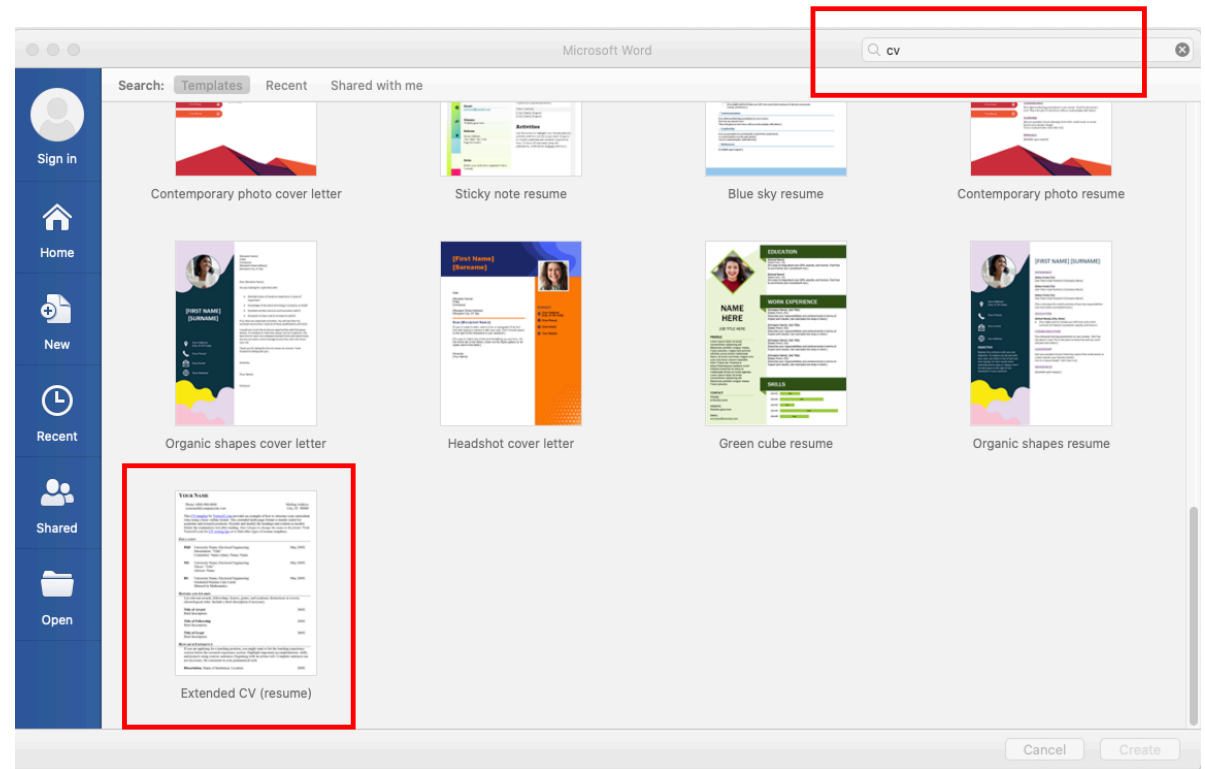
Microsoft Word

cv

Sign in

Home

New

Recent

Shared

Open

Search: Templates Recent Shared with me

Activities

Contemporary photo cover letter

Sticky note resume

Blue sky resume

Contemporary photo resume

[FIRST NAME] [SURNAME]

[First Name] [Surname]

EDUCATION

NAME HERE

WORK EXPERIENCE

SKILLS

[FIRST NAME] [SURNAME]

Organic shapes cover letter

Headshot cover letter

Green cube resume

Organic shapes resume

YOUR NAME

Extended CV (resume)

Cancel

Create